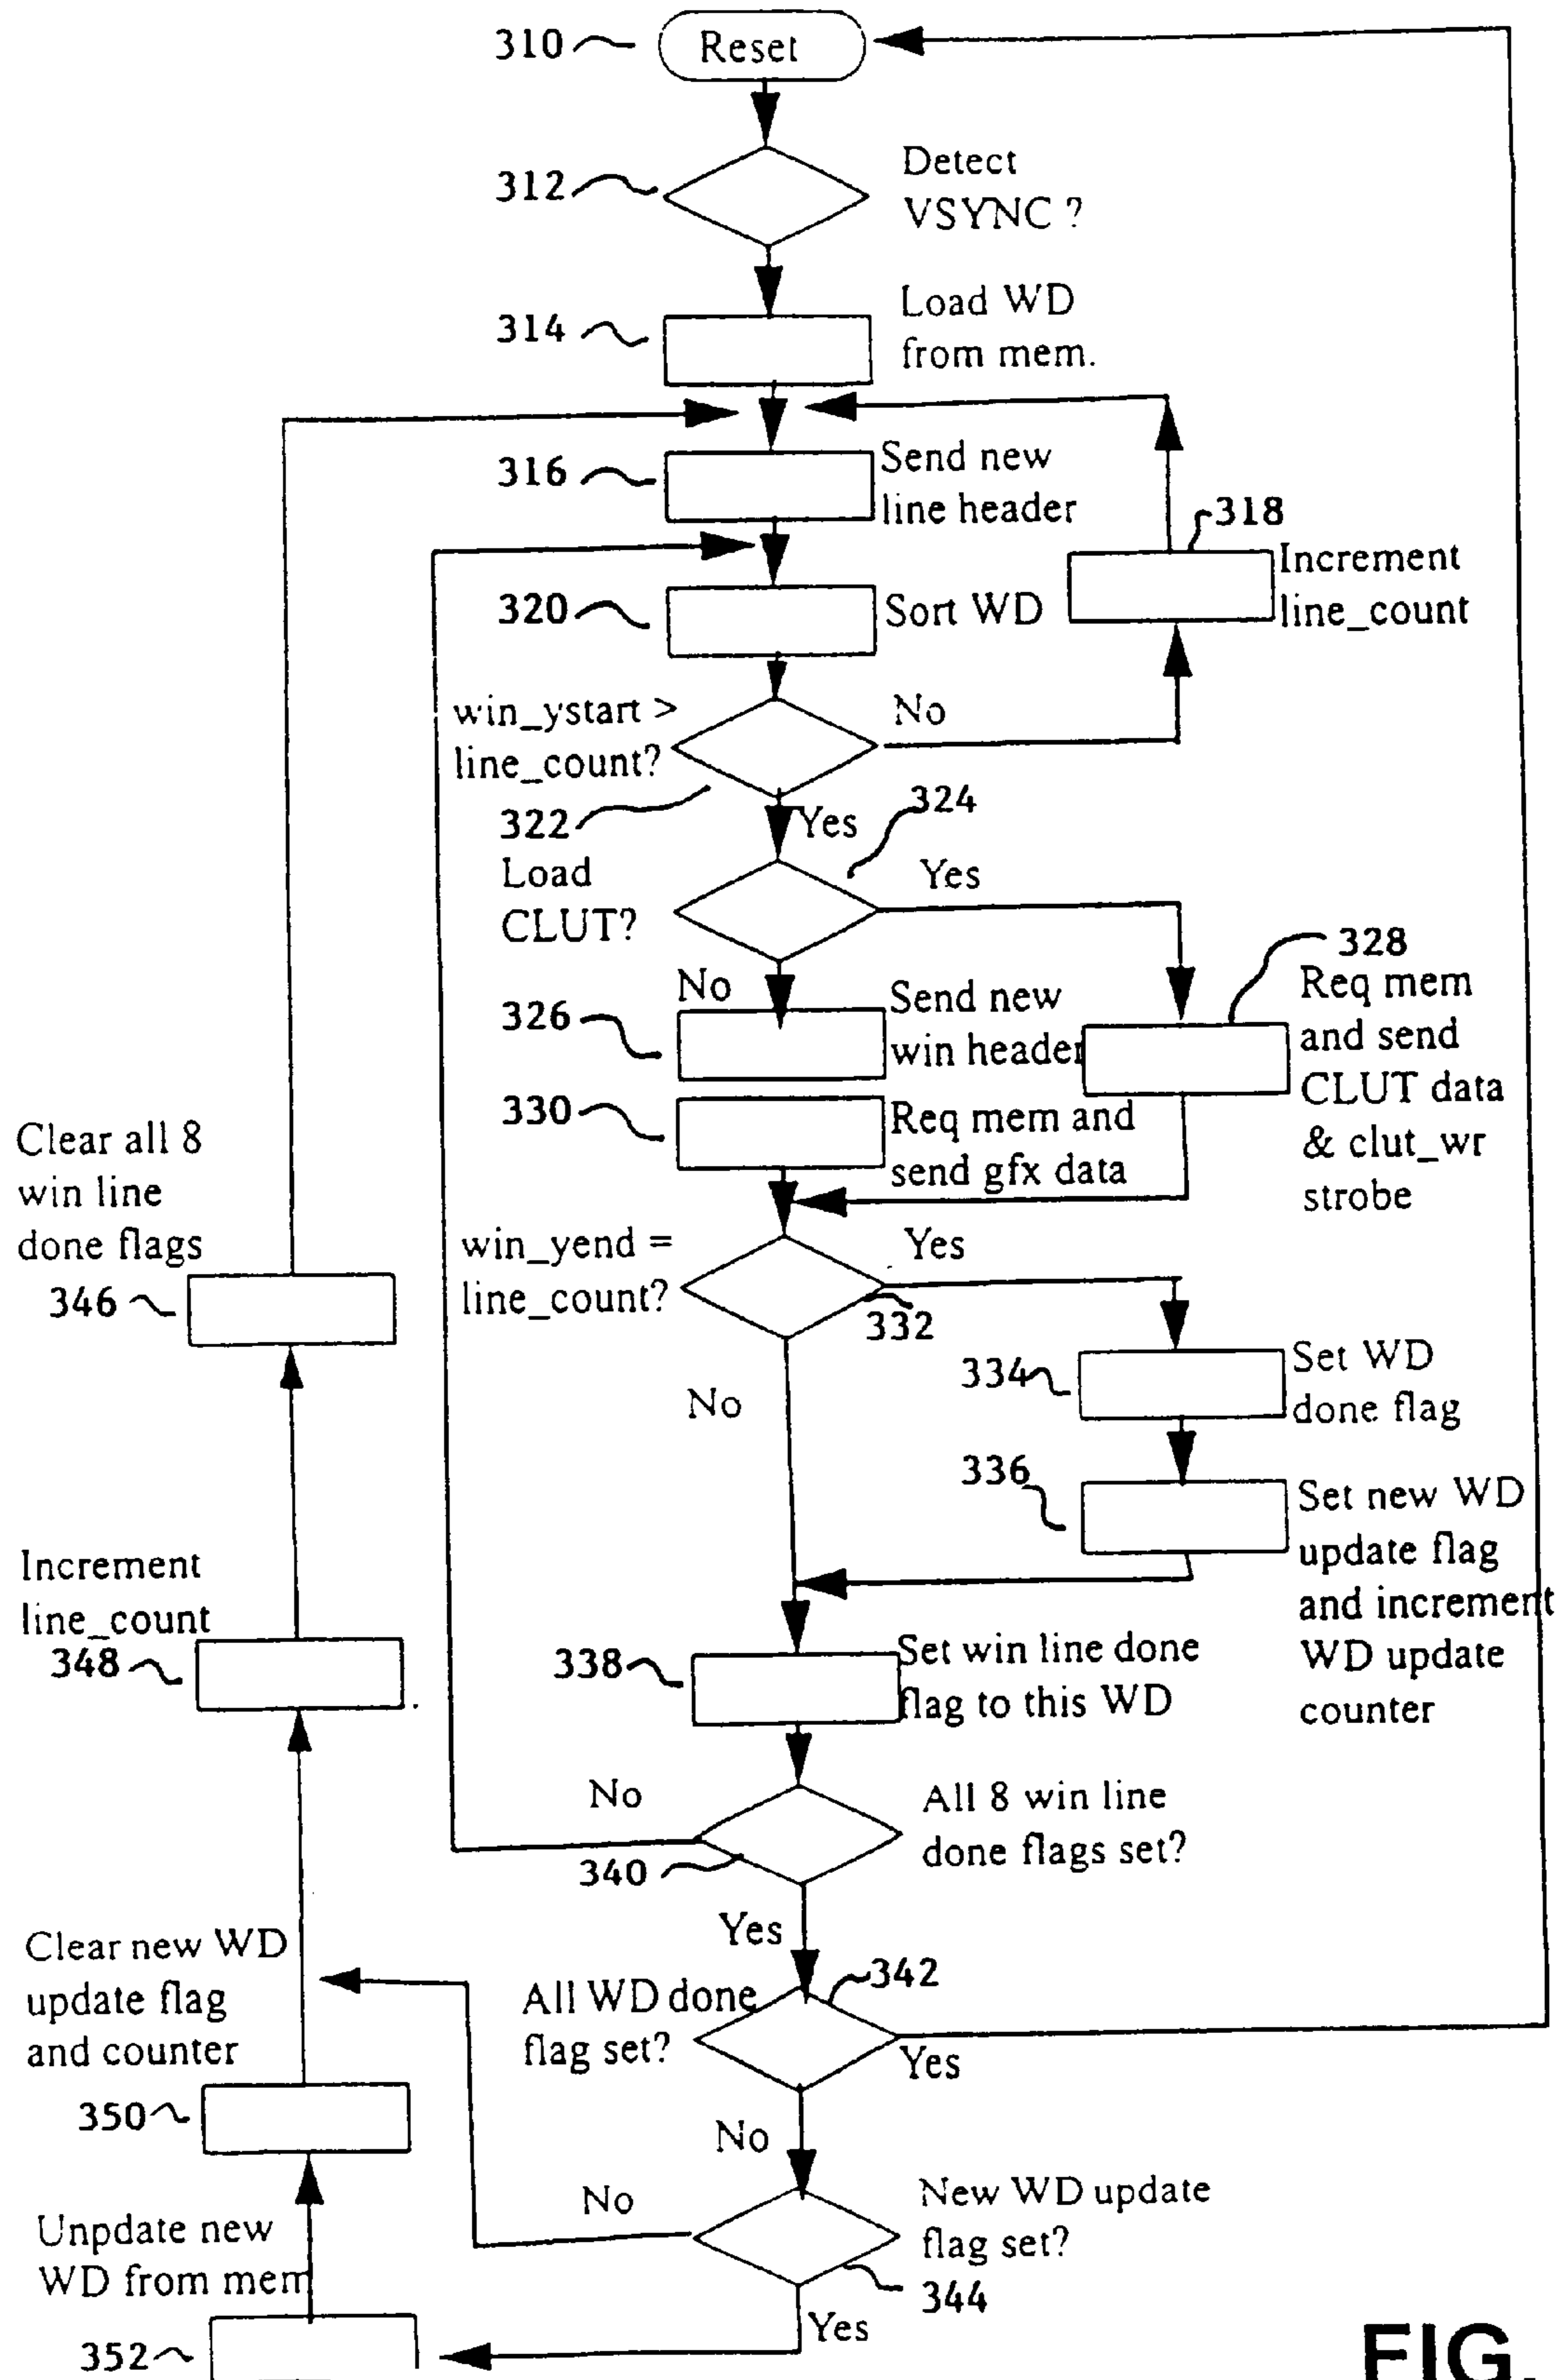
310 Reset

312 Detect VSYNC ?

314 Load WD from mem.

316 Send new line header

318 Increment line_count

320 Sort WD

win_ystart > line_count?
No
322 Yes

324
Load CLUT?
Yes

No
326 Send new win header

328 Req mem and send CLUT data & clut_wr strobe

330 Req mem and send gfx data

win_yend = line_count?
Yes
332

334 Set WD done flag

No

336 Set new WD update flag and increment WD update counter

338 Set win line done flag to this WD

No
All 8 win line done flags set?
340

Yes
342
All WD done flag set?
Yes

No

No
New WD update flag set?
344
Yes

Clear all 8 win line done flags
346

Increment line_count
348

Clear new WD update flag and counter
350

Unpdate new WD from mem
352

FIG.